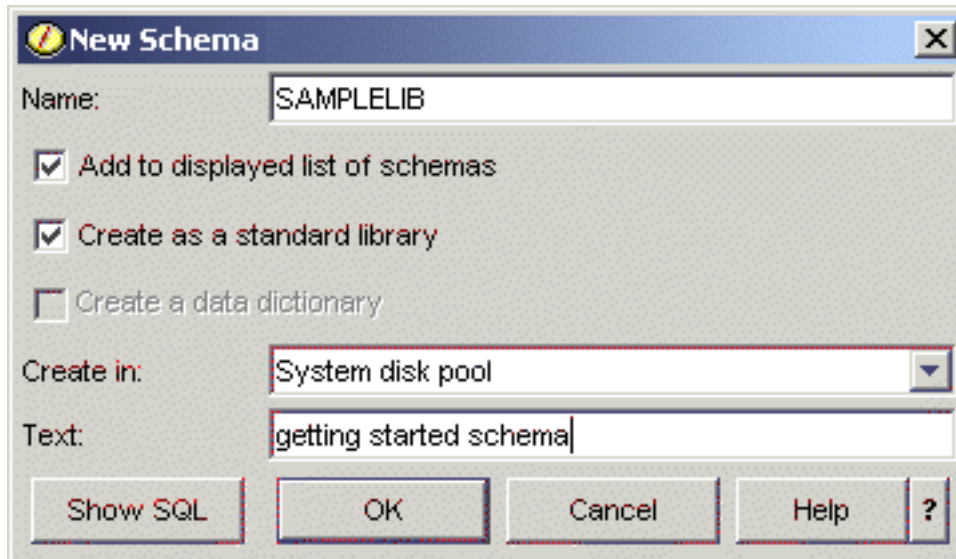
New Schema

Name: SAMPLELIB

Add to displayed list of schemas

Create as a standard library

Create a data dictionary

Create in: System disk pool

Text: getting started schema

Show SQL OK Cancel Help ?